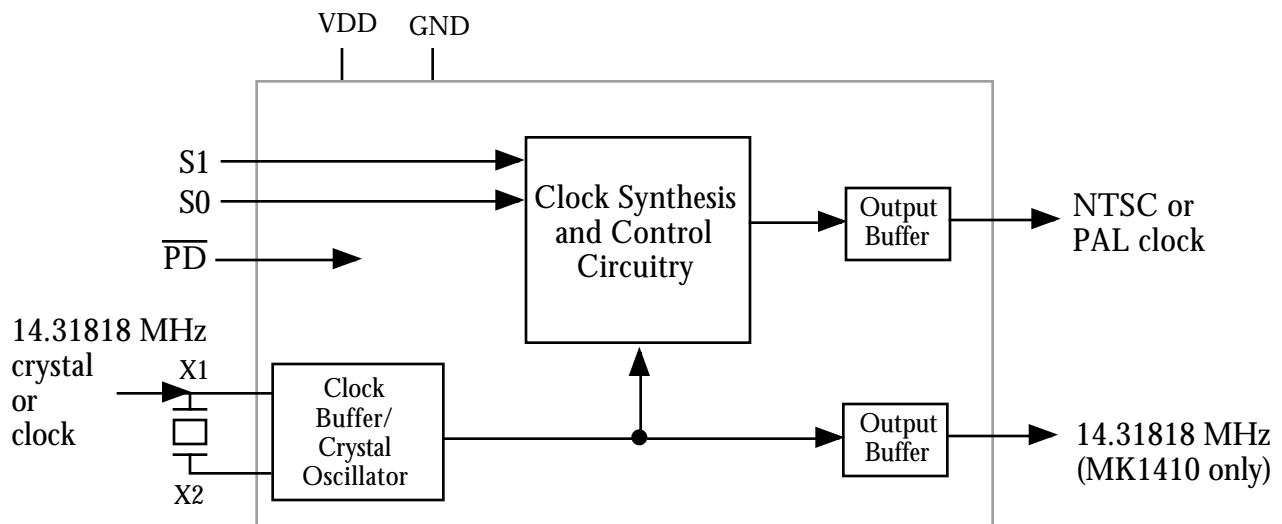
VDD GND

S1
S0
$\overline{PD}$

Clock Synthesis and Control Circuitry

Output Buffer

NTSC or PAL clock

14.31818 MHz crystal or clock

X1

X2

Clock Buffer/ Crystal Oscillator

Output Buffer

14.31818 MHz (MK1410 only)